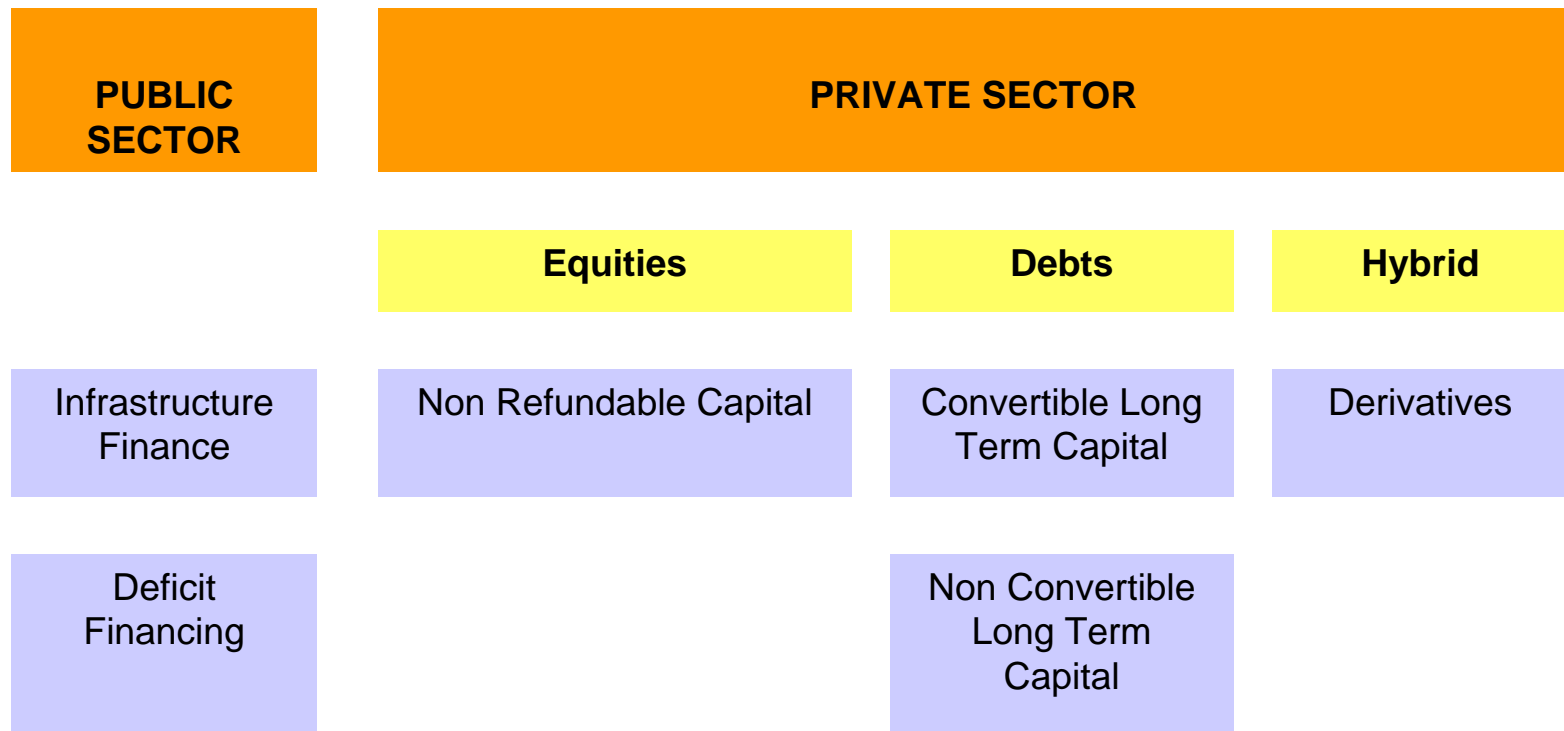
PUBLIC SECTOR

PRIVATE SECTOR

Equities

Debts

Hybrid

Infrastructure Finance

Non Refundable Capital

Convertible Long Term Capital

Derivatives

Deficit Financing

Non Convertible Long Term Capital